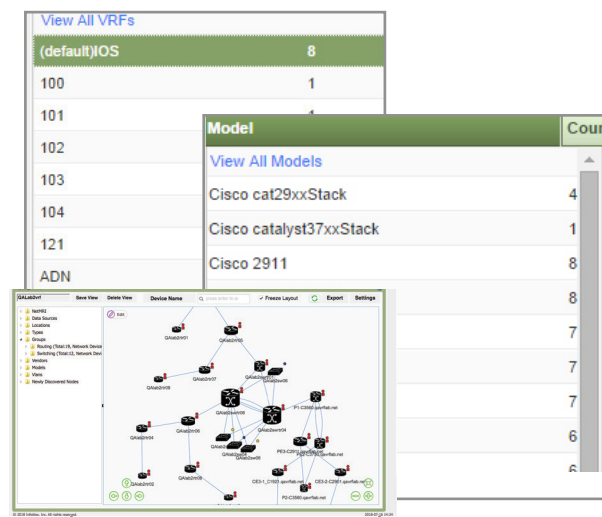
View All VRFs

| (default)IOS | 8 |
|---|---|
| 100 | 1 |
| 101 | 1 |
| 102 | |
| 103 | |
| 104 | |
| 121 | |
| ADN | |

| Model | Cou |
|---|---|
| View All Models | |
| Cisco cat29xxStack | 4 |
| Cisco catalyst37xxStack | 1 |
| Cisco 2911 | 8 |
| | 8 |
| | 7 |
| | 7 |
| | 7 |
| | 6 |
| | 6 |

QAlab2rvrf Save View Delete View Device Name Freeze Layout Export Settings

NetMRI
Data Sources
Locations
Types
Groups
Routing (Total:19, Network Device
Switching (Total:12, Network Devi
Vendors
Models
Views
Newly Discovered Nodes

QAlab2rtr01
QAlab2rtr03
QAlab2rtr07
QAlab2rtr09
QAlab2rtr04
QAlab2rtr06
QAlab2sw01
QAlab2sw06
QAlab2swrtr09
QAlab2swrtr04
QAlab2rtr08
QAlab2rtr02
QAlab2rtr05
QAlab2sw05
P1-C3560.qavrflab.net
PE3-C2911.qavrflab.net
CE1-1_C1921.qavrflab.net
CE3-2-C2901.qavrflab.net
P2-C3560.qavrflab.net

© 2016 Infoblox, Inc. All rights reserved.